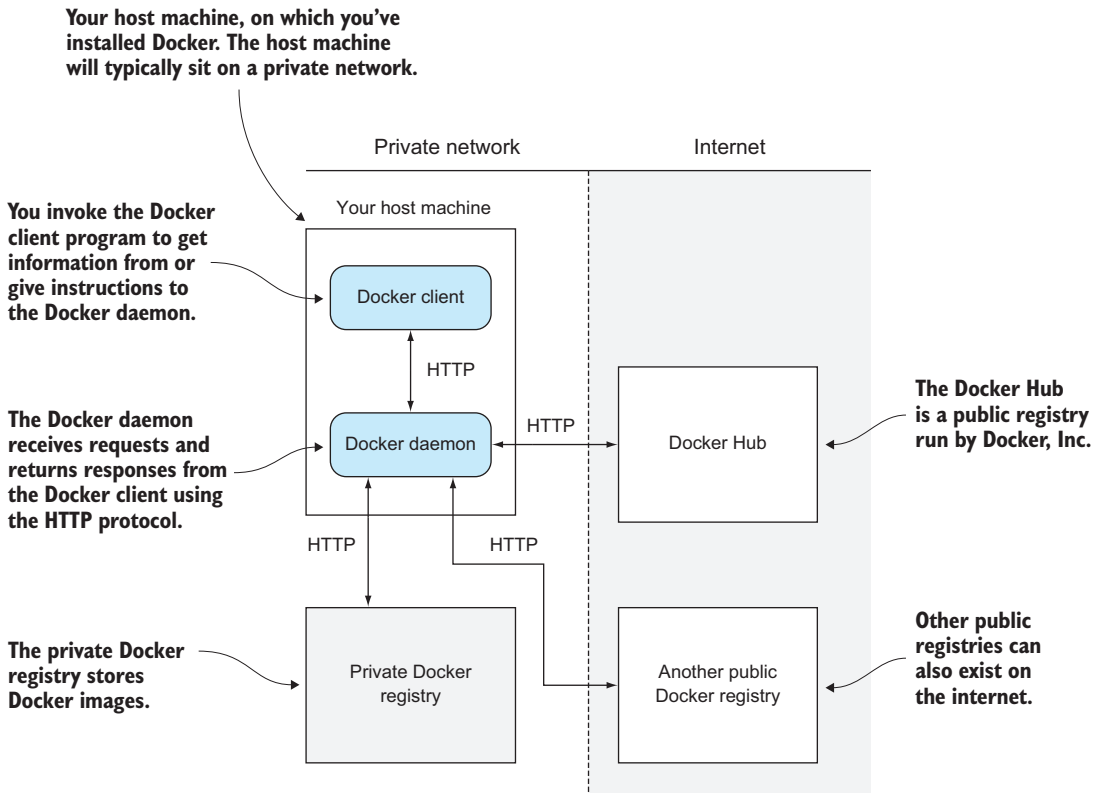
Your host machine, on which you've installed Docker. The host machine will typically sit on a private network.

Private network

Internet

Your host machine

You invoke the Docker client program to get information from or give instructions to the Docker daemon.

Docker client

HTTP

The Docker daemon receives requests and returns responses from the Docker client using the HTTP protocol.

Docker daemon

HTTP

Docker Hub

The Docker Hub is a public registry run by Docker, Inc.

HTTP

HTTP

The private Docker registry stores Docker images.

Private Docker registry

Another public Docker registry

Other public registries can also exist on the internet.